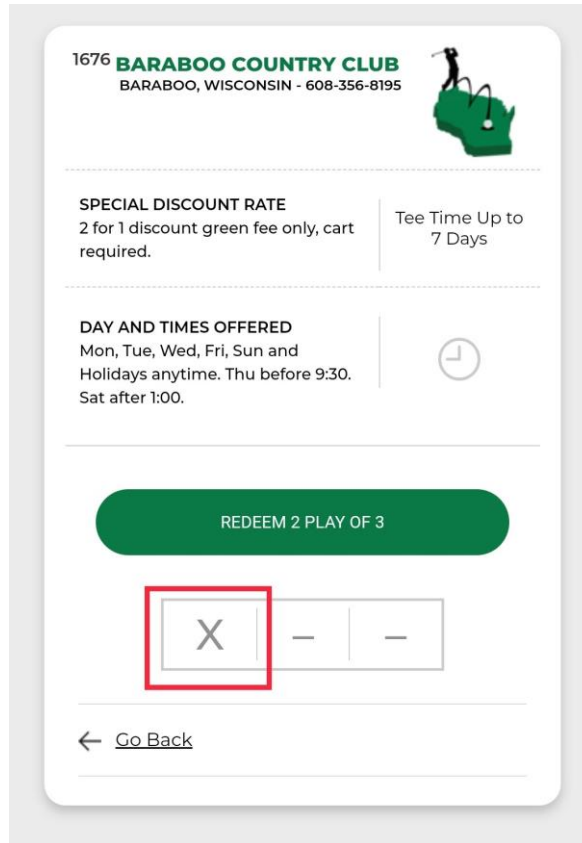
1676 BARABOO COUNTRY CLUB
BARABOO, WISCONSIN - 608-356-8195

SPECIAL DISCOUNT RATE
2 for 1 discount green fee only, cart required.

Tee Time Up to 7 Days

DAY AND TIMES OFFERED
Mon, Tue, Wed, Fri, Sun and Holidays anytime. Thu before 9:30. Sat after 1:00.

REDEEM 2 PLAY OF 3

| X | – | – |
|---|---|---|

← Go Back